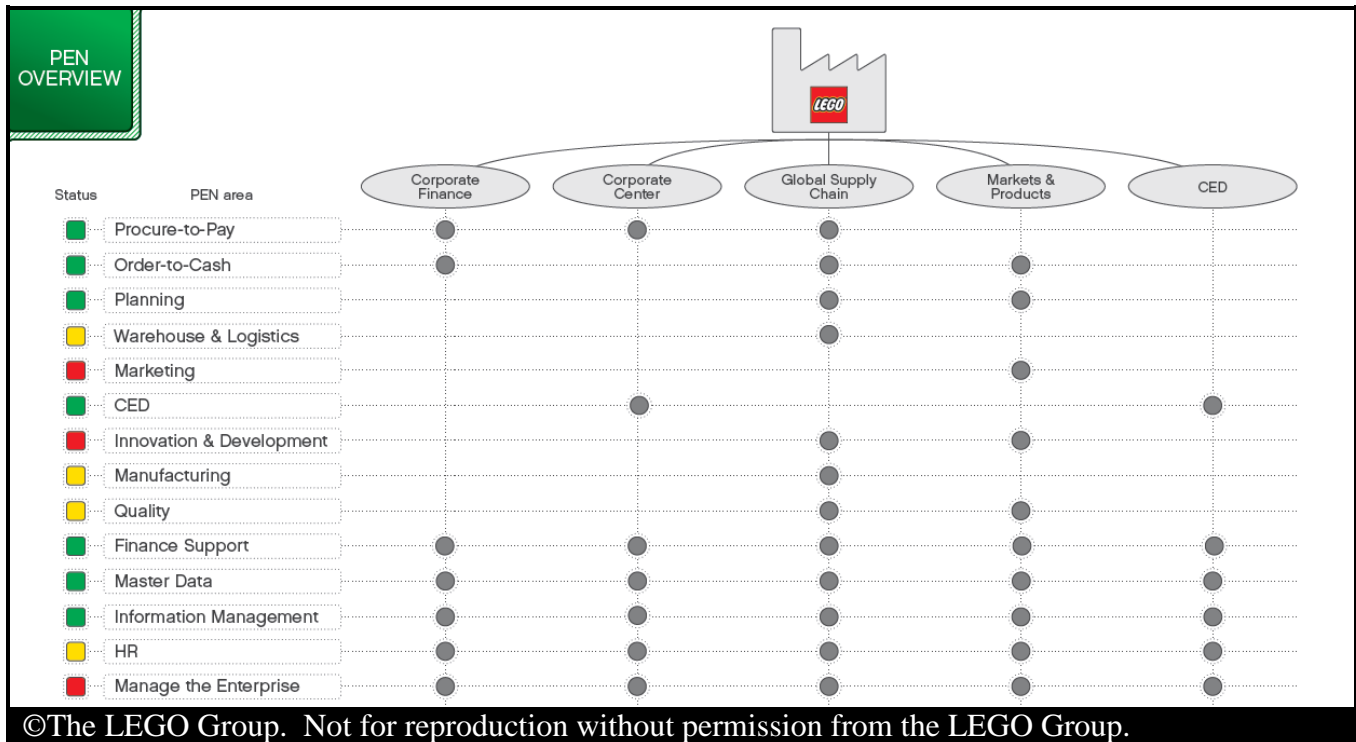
PEN OVERVIEW

LEGO

Corporate Finance

Corporate Center

Global Supply Chain

Markets & Products

CED

| Status | PEN area |
|---|---|
| | Procure-to-Pay |
| | Order-to-Cash |
| | Planning |
| | Warehouse & Logistics |
| | Marketing |
| | CED |
| | Innovation & Development |
| | Manufacturing |
| | Quality |
| | Finance Support |
| | Master Data |
| | Information Management |
| | HR |
| | Manage the Enterprise |

©The LEGO Group. Not for reproduction without permission from the LEGO Group.